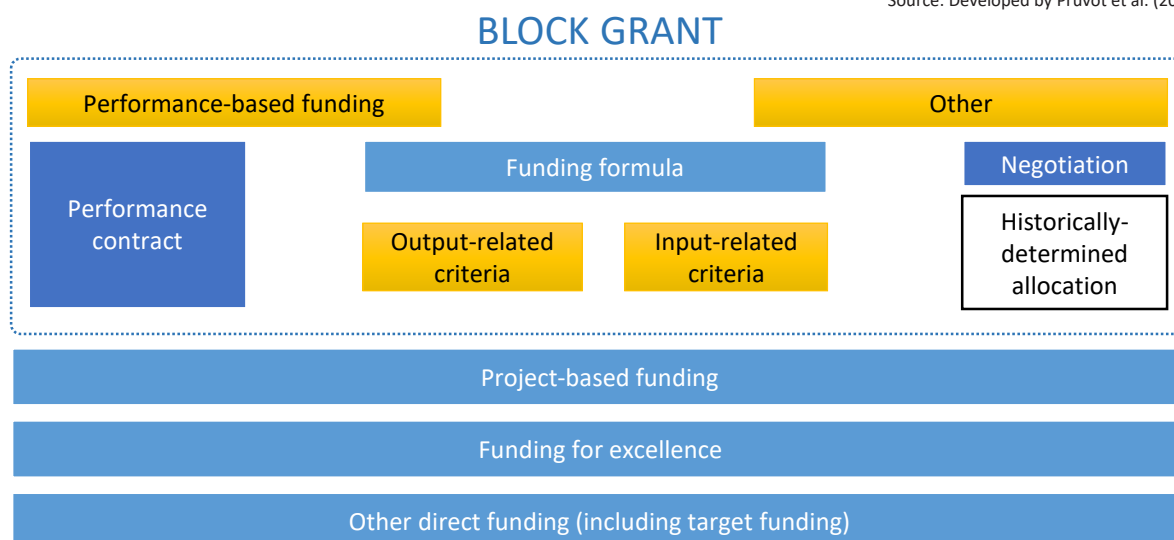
Source: Developed by Pruvot et al. (2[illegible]

BLOCK GRANT

Performance-based funding

Other

Performance contract

Funding formula

Negotiation

Output-related criteria

Input-related criteria

Historically-determined allocation

Project-based funding

Funding for excellence

Other direct funding (including target funding)